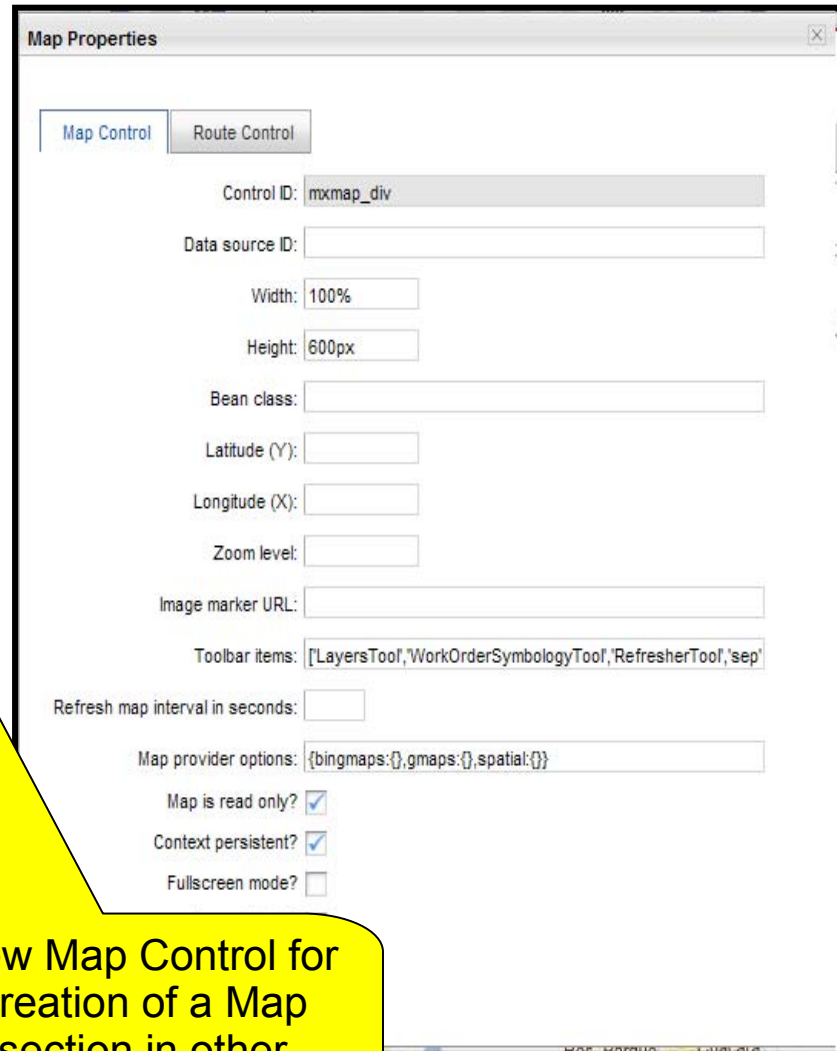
Map Properties

Map Control | Route Control

Control ID: mxmap_div

Data source ID:

Width: 100%

Height: 600px

Bean class:

Latitude (Y):

Longitude (X):

Zoom level:

Image marker URL:

Toolbar items: ['LayersTool','WorkOrderSymbologyTool','RefresherTool','sep'

Refresh map interval in seconds:

Map provider options: {bingmaps:{},gmaps:{},spatial:{}}

Map is read only?

Context persistent?

Fullscreen mode?

w Map Control for reation of a Map section in other